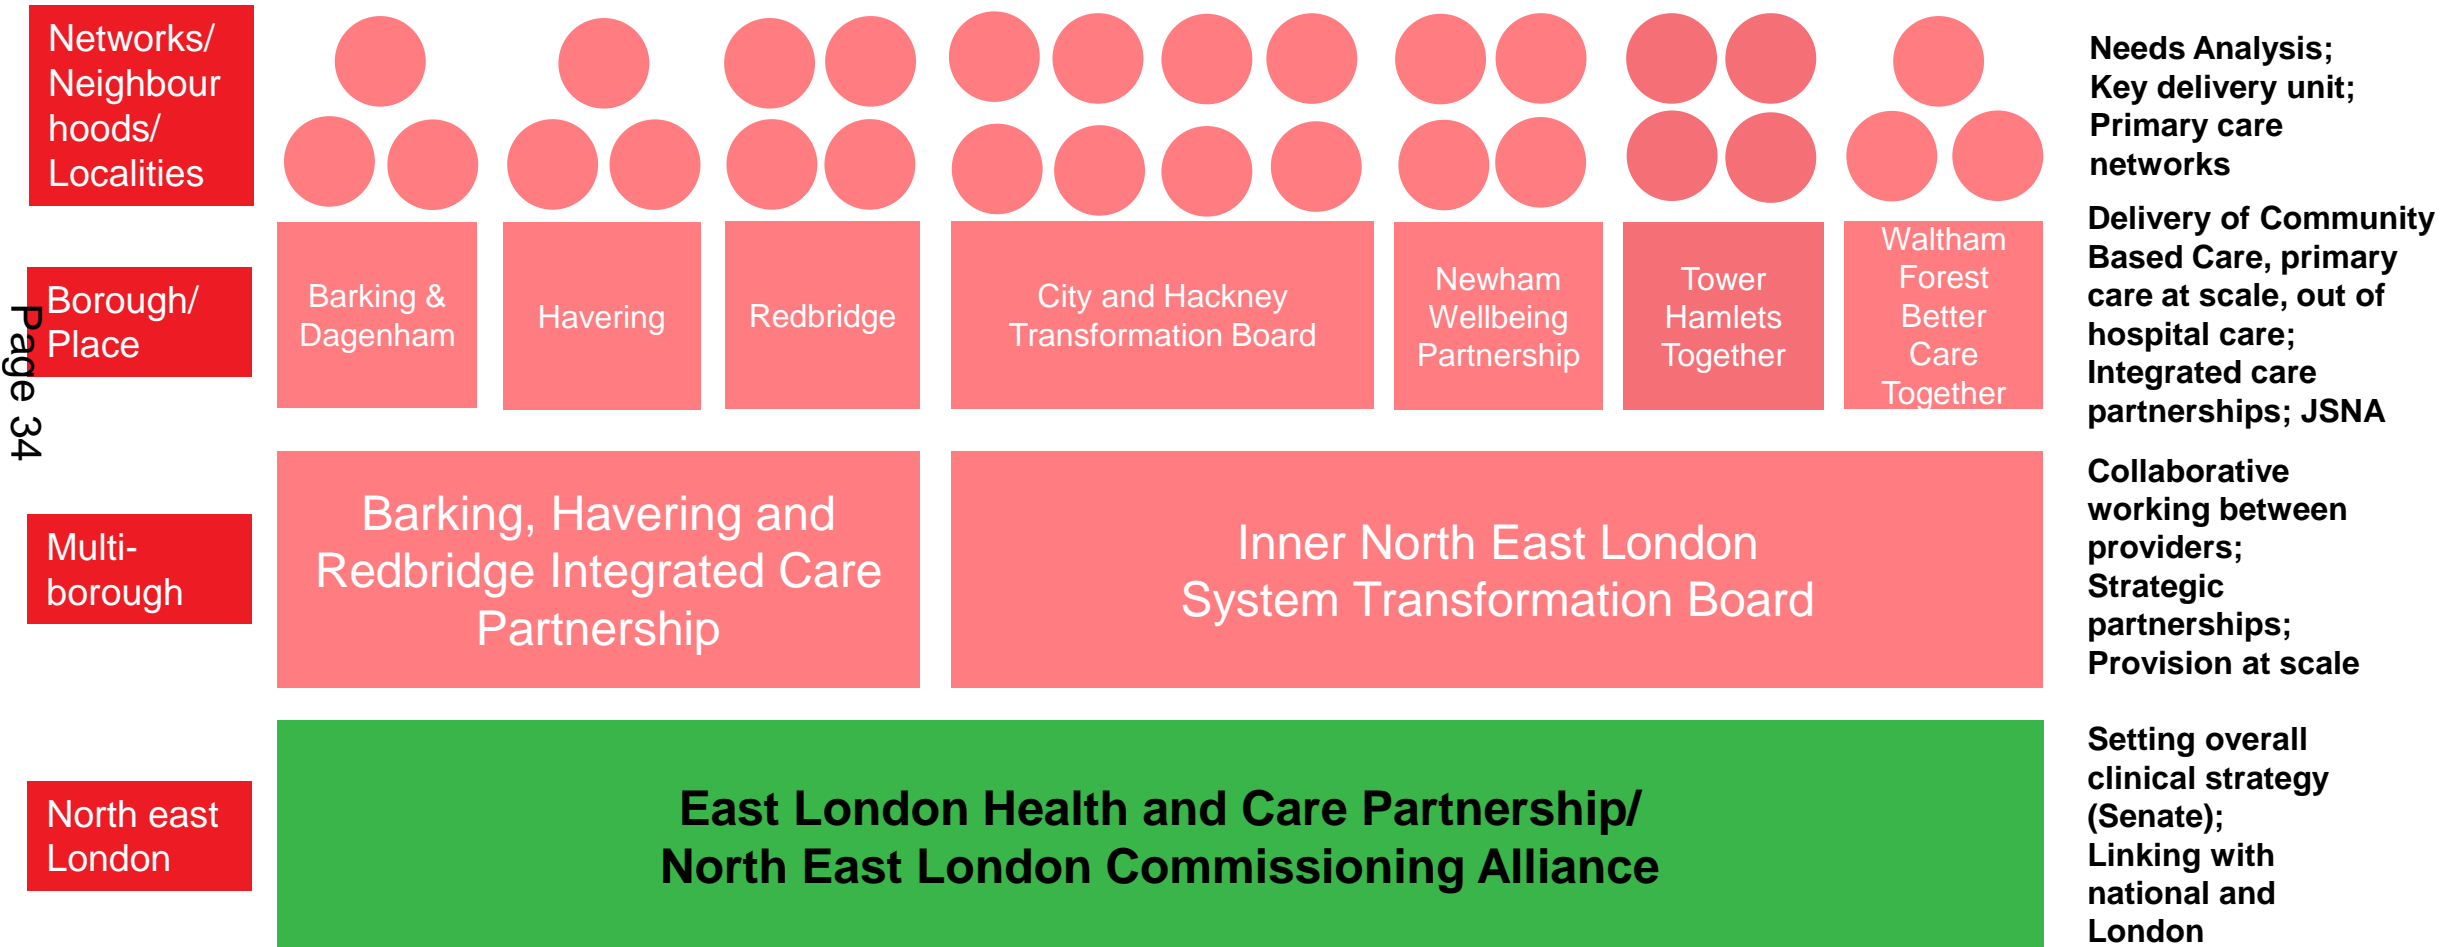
Networks/ Neighbourhoods/ Localities

Needs Analysis; Key delivery unit; Primary care networks

Borough/ Place

Page 34

Barking & Dagenham

Havering

Redbridge

City and Hackney Transformation Board

Newham Wellbeing Partnership

Tower Hamlets Together

Waltham Forest Better Care Together

Delivery of Community Based Care, primary care at scale, out of hospital care; Integrated care partnerships; JSNA

Multi-borough

Barking, Havering and Redbridge Integrated Care Partnership

Inner North East London System Transformation Board

Collaborative working between providers; Strategic partnerships; Provision at scale

North east London

East London Health and Care Partnership/ North East London Commissioning Alliance

Setting overall clinical strategy (Senate); Linking with national and London